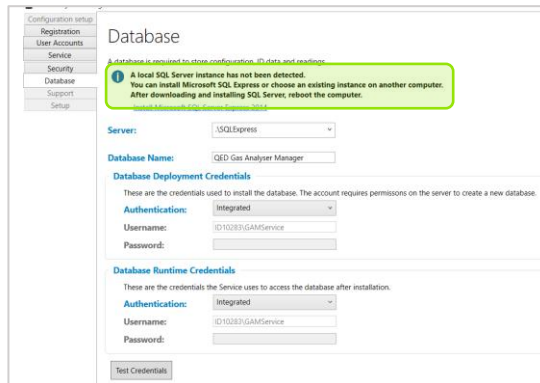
Configuration setup
Registration
User Accounts
Service
Security
Database
Support
Setup

Database

A database is required to store configuration, ID data and readings.

A local SQL Server instance has not been detected.
You can install Microsoft SQL Express or choose an existing instance on another computer.
After downloading and installing SQL Server, reboot the computer.

Install Microsoft SQL Server Express 2014

Server: .\SQLExpress

Database Name: QED Gas Analyser Manager

Database Deployment Credentials

These are the credentials used to install the database. The account requires permissons on the server to create a new database.

Authentication: Integrated

Username: ID10283\GAMService

Password:

Database Runtime Credentials

These are the credentials the Service uses to access the database after installation.

Authentication: Integrated

Username: ID10283\GAMService

Password:

Test Credentials